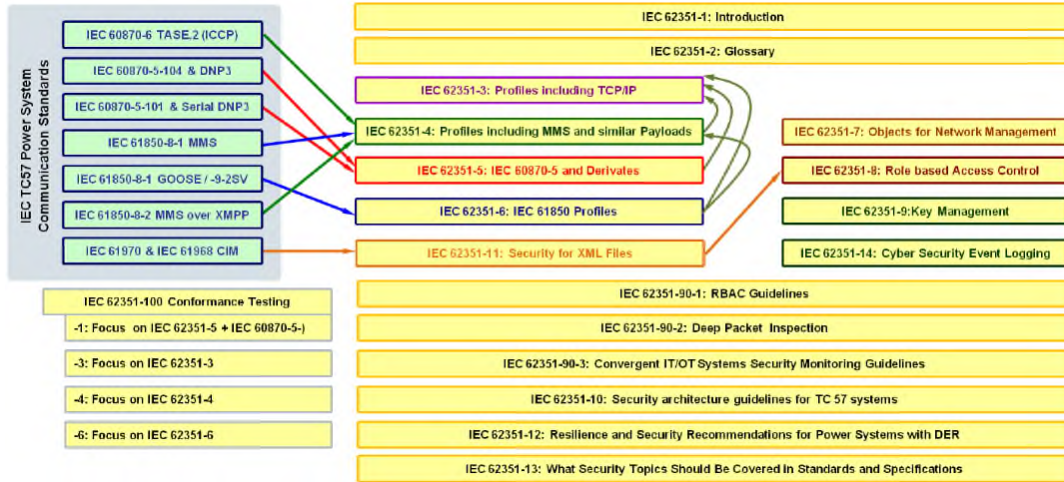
IEC TC57 Power System Communication Standards

IEC 60870-6 TASE.2 (ICCP)

IEC 60870-5-104 & DNP3

IEC 60870-5-101 & Serial DNP3

IEC 61850-8-1 MMS

IEC 61850-8-1 GOOSE / -9-2SV

IEC 61850-8-2 MMS over XMPP

IEC 61970 & IEC 61968 CIM

IEC 62351-1: Introduction

IEC 62351-2: Glossary

IEC 62351-3: Profiles including TCP/IP

IEC 62351-4: Profiles including MMS and similar Payloads

IEC 62351-5: IEC 60870-5 and Derivates

IEC 62351-6: IEC 61850 Profiles

IEC 62351-11: Security for XML Files

IEC 62351-7: Objects for Network Management

IEC 62351-8: Role based Access Control

IEC 62351-9:Key Management

IEC 62351-14: Cyber Security Event Logging

IEC 62351-100 Conformance Testing

-1: Focus on IEC 62351-5 + IEC 60870-5-)

-3: Focus on IEC 62351-3

-4: Focus on IEC 62351-4

-6: Focus on IEC 62351-6

IEC 62351-90-1: RBAC Guidelines

IEC 62351-90-2: Deep Packet Inspection

IEC 62351-90-3: Convergent IT/OT Systems Security Monitoring Guidelines

IEC 62351-10: Security architecture guidelines for TC 57 systems

IEC 62351-12: Resilience and Security Recommendations for Power Systems with DER

IEC 62351-13: What Security Topics Should Be Covered in Standards and Specifications